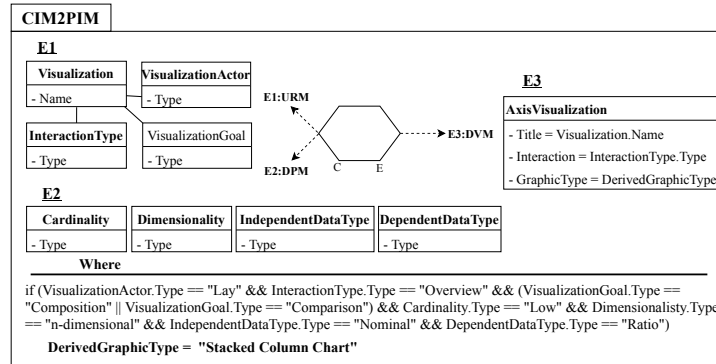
CIM2PIM

E1

Visualization
- Name

VisualizationActor
- Type

InteractionType
- Type

VisualizationGoal
- Type

E1:URM

E2:DPM

C E

E3:DVM

E3

AxisVisualization
- Title = Visualization.Name
- Interaction = InteractionType.Type
- GraphicType = DerivedGraphicType

E2

Cardinality
- Type

Dimensionality
- Type

IndependentDataType
- Type

DependentDataType
- Type

Where

if (VisualizationActor.Type == "Lay" && InteractionType.Type == "Overview" && (VisualizationGoal.Type == "Composition" || VisualizationGoal.Type == "Comparison") && Cardinality.Type == "Low" && Dimensionalisty.Type == "n-dimensional" && IndependentDataType.Type == "Nominal" && DependentDataType.Type == "Ratio")

DerivedGraphicType = "Stacked Column Chart"